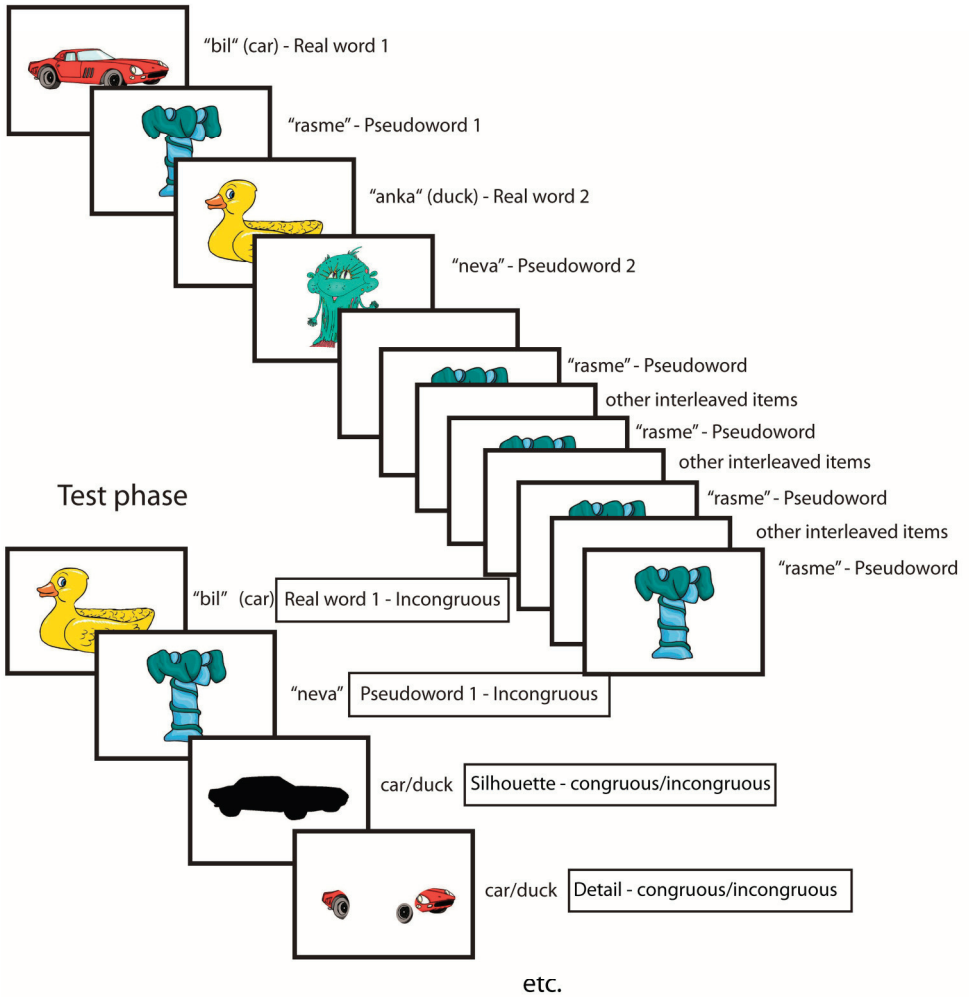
"bil" (car) - Real word 1

"rasme" - Pseudoword 1

"anka" (duck) - Real word 2

"neva" - Pseudoword 2

"rasme" - Pseudoword

other interleaved items

"rasme" - Pseudoword

other interleaved items

"rasme" - Pseudoword

other interleaved items

"rasme" - Pseudoword

Test phase

"bil" (car) Real word 1 - Incongruous

"neva" Pseudoword 1 - Incongruous

car/duck Silhouette - congruous/incongruous

car/duck Detail - congruous/incongruous

etc.